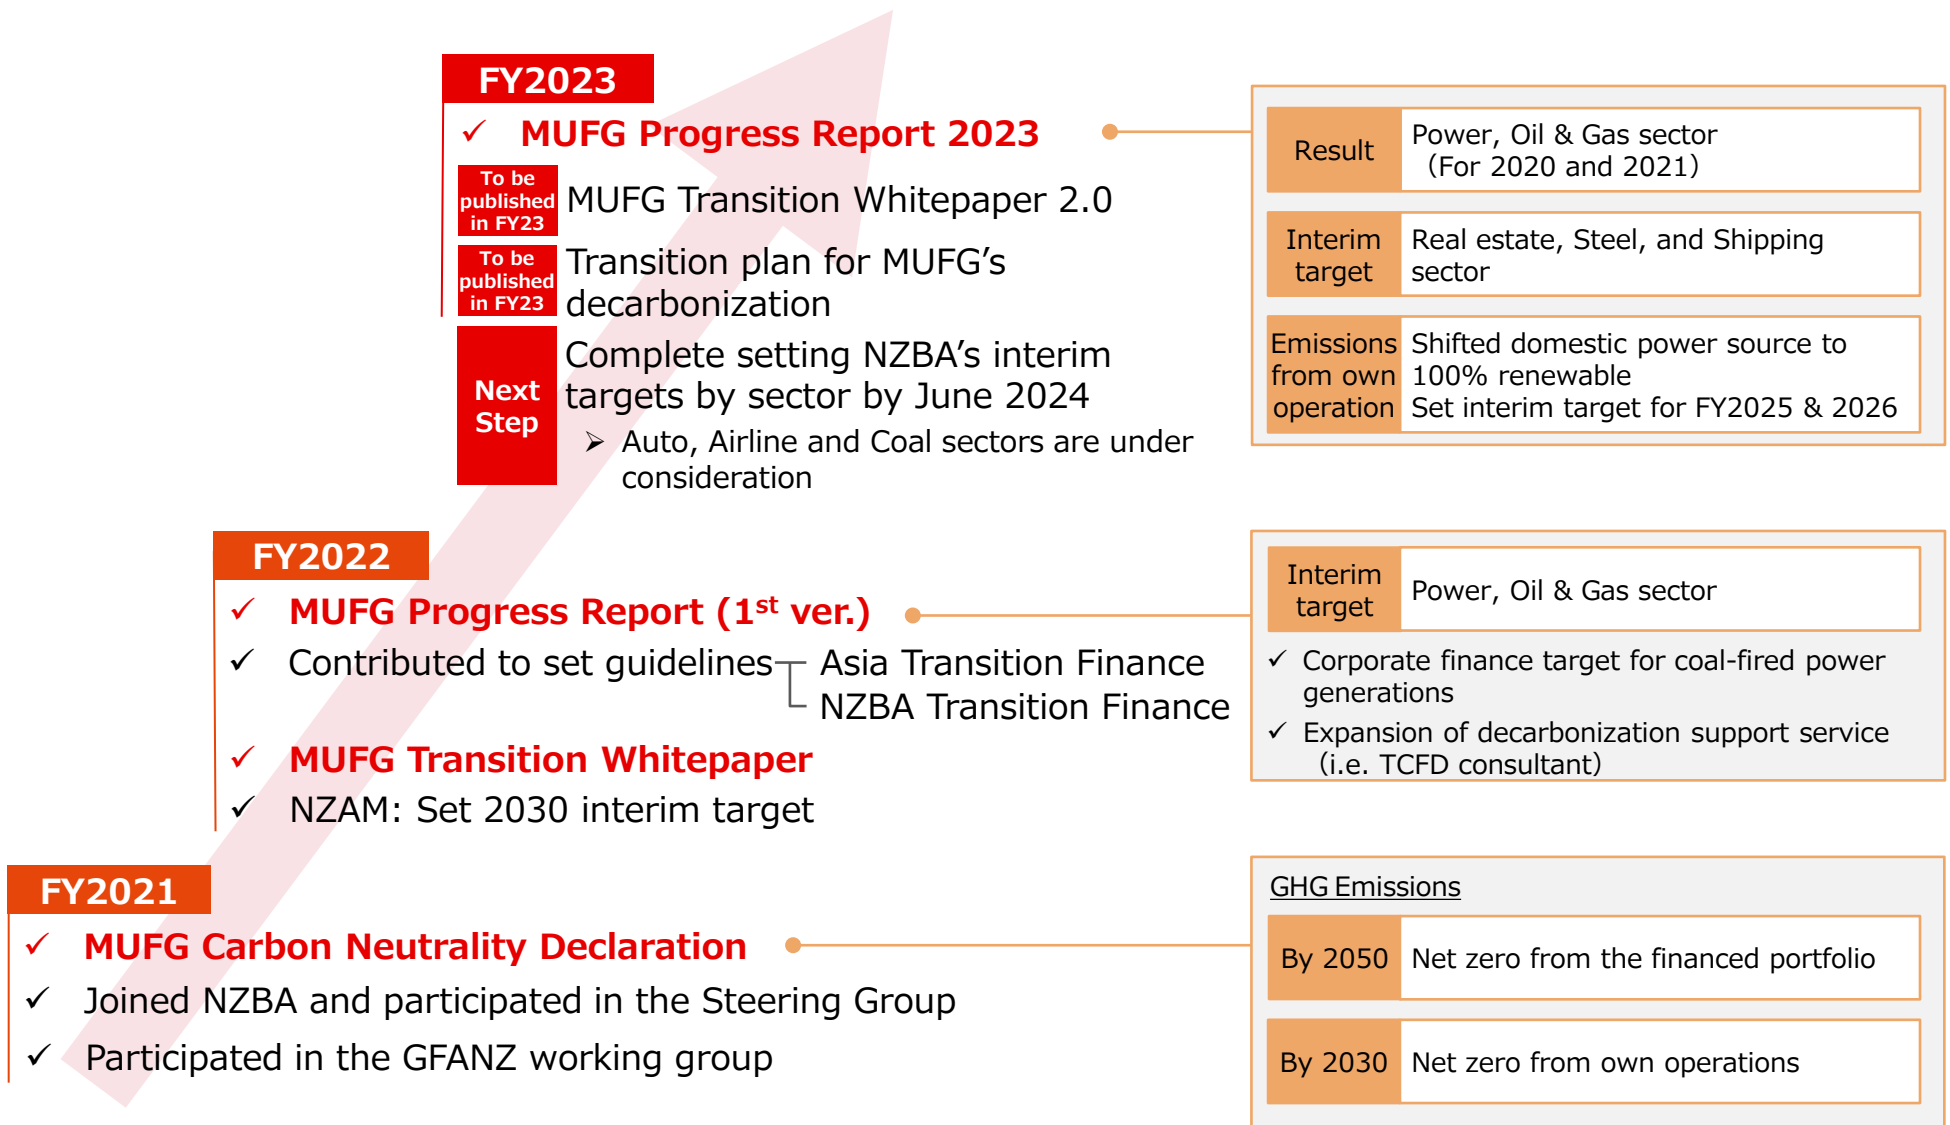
FY2023

✓ MUFG Progress Report 2023

To be published in FY23 MUFG Transition Whitepaper 2.0

To be published in FY23 Transition plan for MUFG's decarbonization

Next Step Complete setting NZBA's interim targets by sector by June 2024

➢ Auto, Airline and Coal sectors are under consideration

| Result | Power, Oil & Gas sector (For 2020 and 2021) |
|---|---|
| Interim target | Real estate, Steel, and Shipping sector |
| Emissions from own operation | Shifted domestic power source to 100% renewable Set interim target for FY2025 & 2026 |

FY2022

✓ MUFG Progress Report ($1^{st}$ ver.)

✓ Contributed to set guidelines Asia Transition Finance NZBA Transition Finance

✓ MUFG Transition Whitepaper

✓ NZAM: Set 2030 interim target

| Interim target | Power, Oil & Gas sector |
|---|---|

✓ Corporate finance target for coal-fired power generations

✓ Expansion of decarbonization support service (i.e. TCFD consultant)

FY2021

✓ MUFG Carbon Neutrality Declaration

✓ Joined NZBA and participated in the Steering Group

✓ Participated in the GFANZ working group

GHG Emissions

| By 2050 | Net zero from the financed portfolio |
|---|---|
| By 2030 | Net zero from own operations |